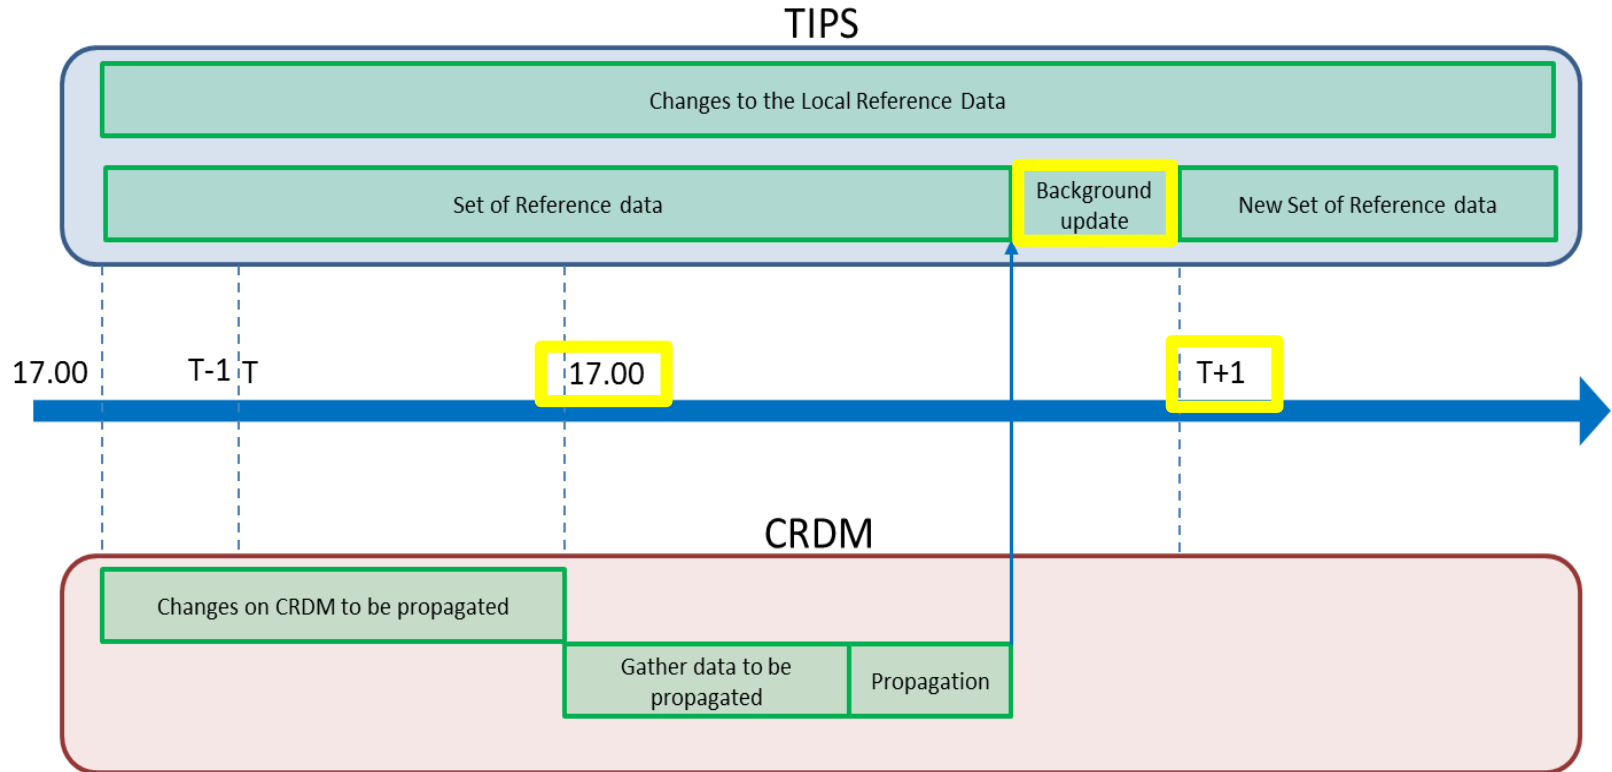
TIPS

Changes to the Local Reference Data

Set of Reference data

Background update

New Set of Reference data

17.00

T-1

T

17.00

T+1

CRDM

Changes on CRDM to be propagated

Gather data to be propagated

Propagation